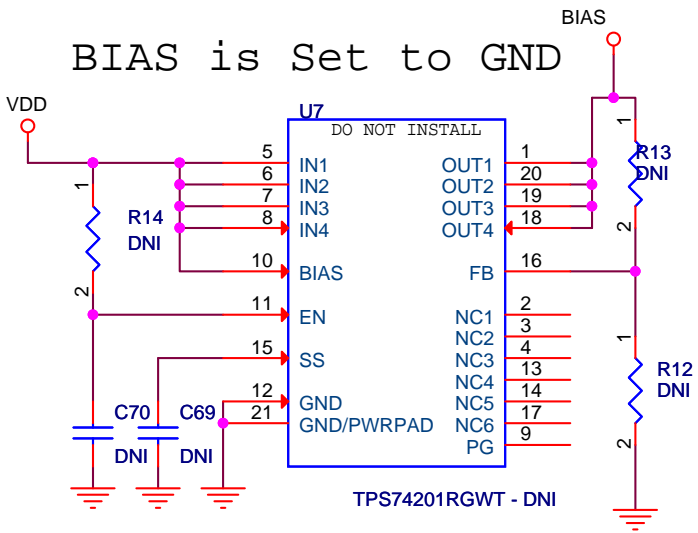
BIAS is Set to GND

BIAS

VDD

U7

DO NOT INSTALL

5 IN1
6 IN2
7 IN3
8 IN4
10 BIAS
11 EN
15 SS
12 GND
21 GND/PWRPAD

OUT1 1
OUT2 20
OUT3 19
OUT4 18
FB 16
NC1 2
NC2 3
NC3 4
NC4 13
NC5 14
NC6 17
PG 9

1
R14
DNI
2

1
R13
DNI
2

1
R12
DNI
2

C70
DNI

C69
DNI

TPS74201RGWT - DNI